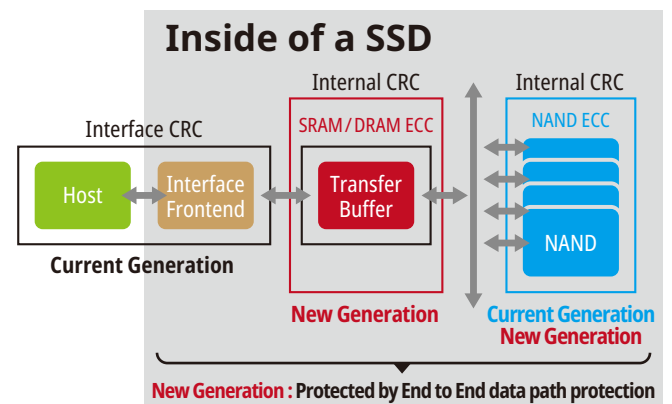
Inside of a SSD

Interface CRC

Host

Interface Frontend

Current Generation

Internal CRC

SRAM / DRAM ECC

Transfer Buffer

New Generation

Internal CRC

NAND ECC

NAND

Current Generation
New Generation

New Generation : Protected by End to End data path protection